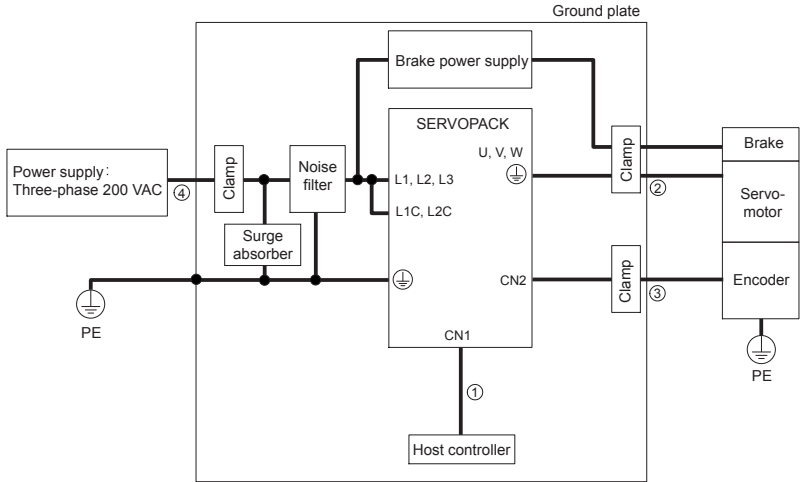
Ground plate

Brake power supply

SERVOPACK

Power supply: Three-phase 200 VAC

④

Clamp

Noise filter

L1, L2, L3

L1C, L2C

U, V, W

Clamp

②

Brake

Servomotor

Surge absorber

CN2

Clamp

③

Encoder

PE

CN1

①

Host controller

PE